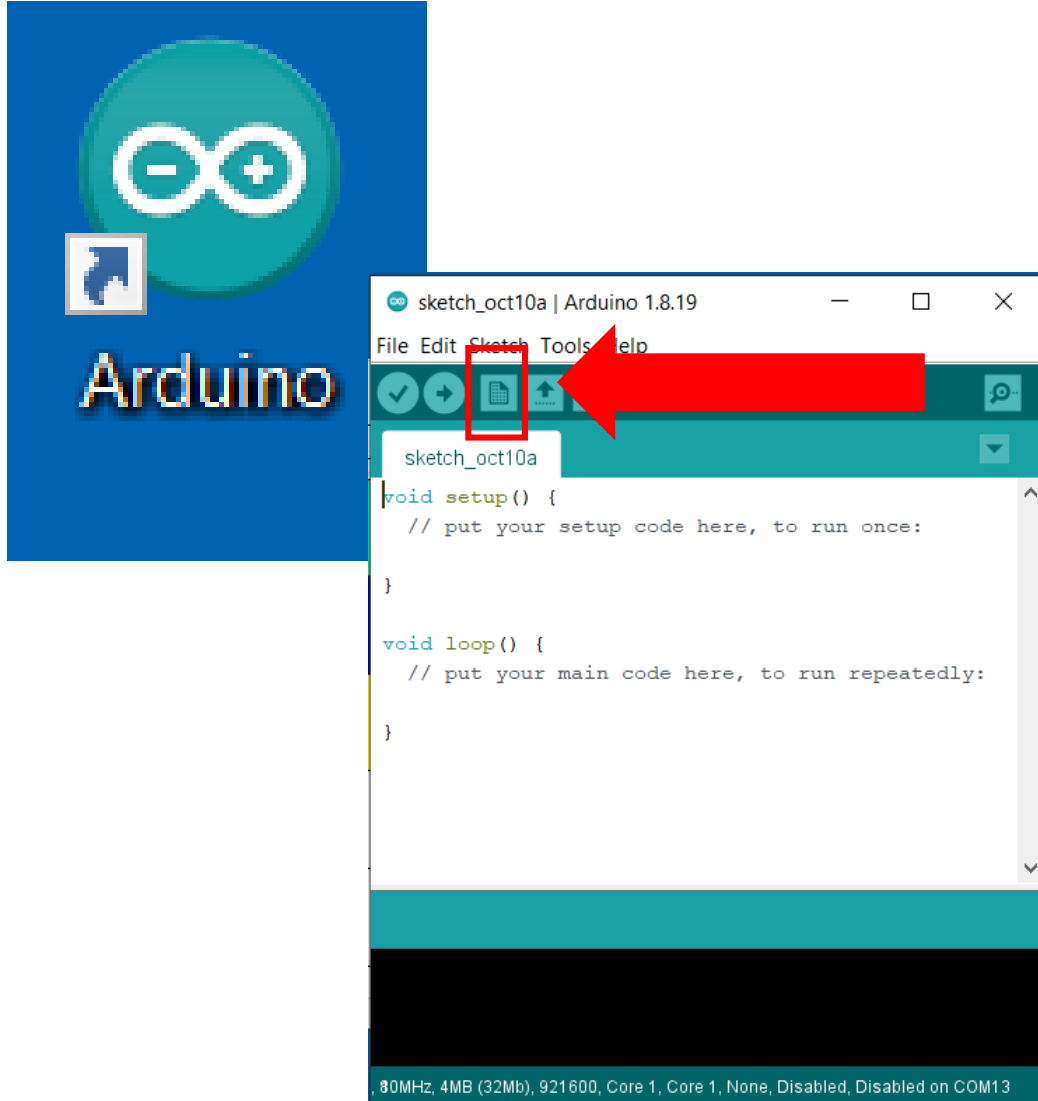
Arduino

sketch_oct10a | Arduino 1.8.19

File Edit Sketch Tools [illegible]elp

sketch_oct10a

void setup() {
  // put your setup code here, to run once:

}

void loop() {
  // put your main code here, to run repeatedly:

}

, 80MHz, 4MB (32Mb), 921600, Core 1, Core 1, None, Disabled, Disabled on COM13